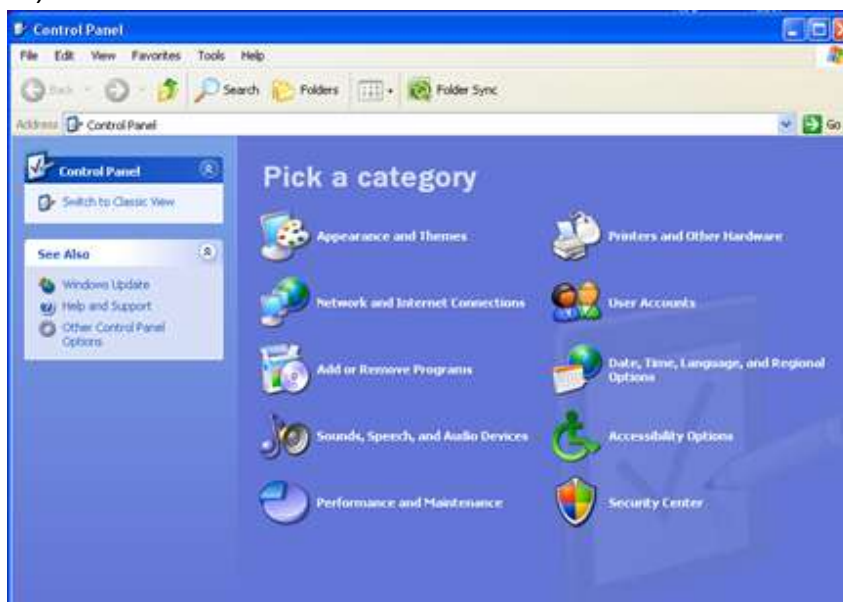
Control Panel

File Edit View Favorites Tools Help

Back Search Folders Folder Sync

Address Control Panel

Go

Control Panel

Switch to Classic View

See Also

Windows Update

Help and Support

Other Control Panel Options

Pick a category

Appearance and Themes

Printers and Other Hardware

Network and Internet Connections

User Accounts

Add or Remove Programs

Date, Time, Language, and Regional Options

Sounds, Speech, and Audio Devices

Accessibility Options

Performance and Maintenance

Security Center